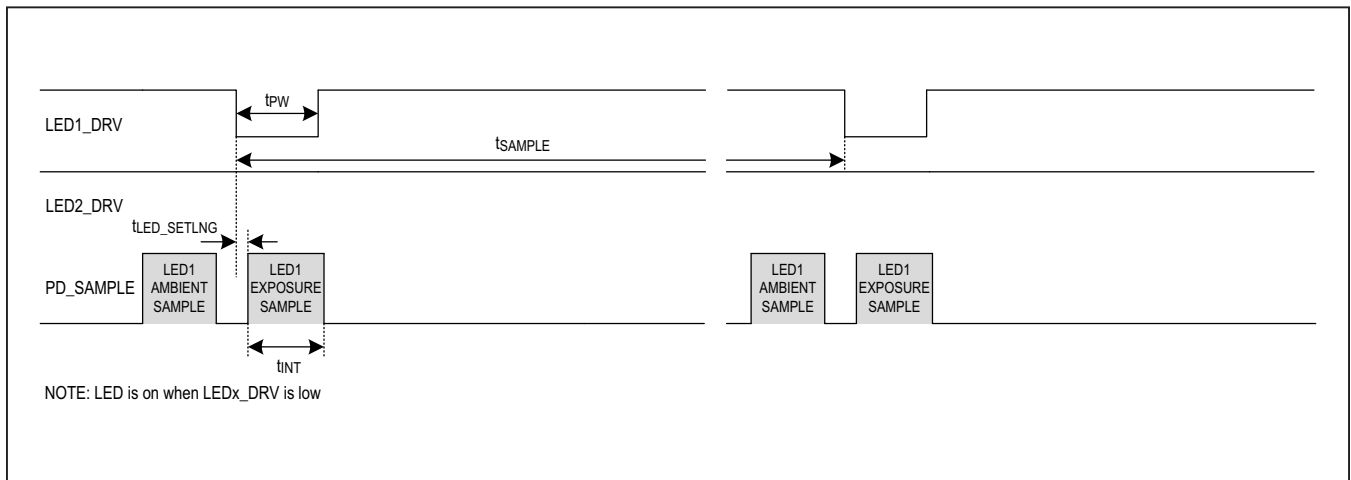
$t_{PW}$

LED1_DRV

$t_{SAMPLE}$

LED2_DRV

$t_{LED\_SETLNG}$

PD_SAMPLE

LED1 AMBIENT SAMPLE

LED1 EXPOSURE SAMPLE

LED1 AMBIENT SAMPLE

LED1 EXPOSURE SAMPLE

$t_{INT}$

NOTE: LED is on when LEDx_DRV is low